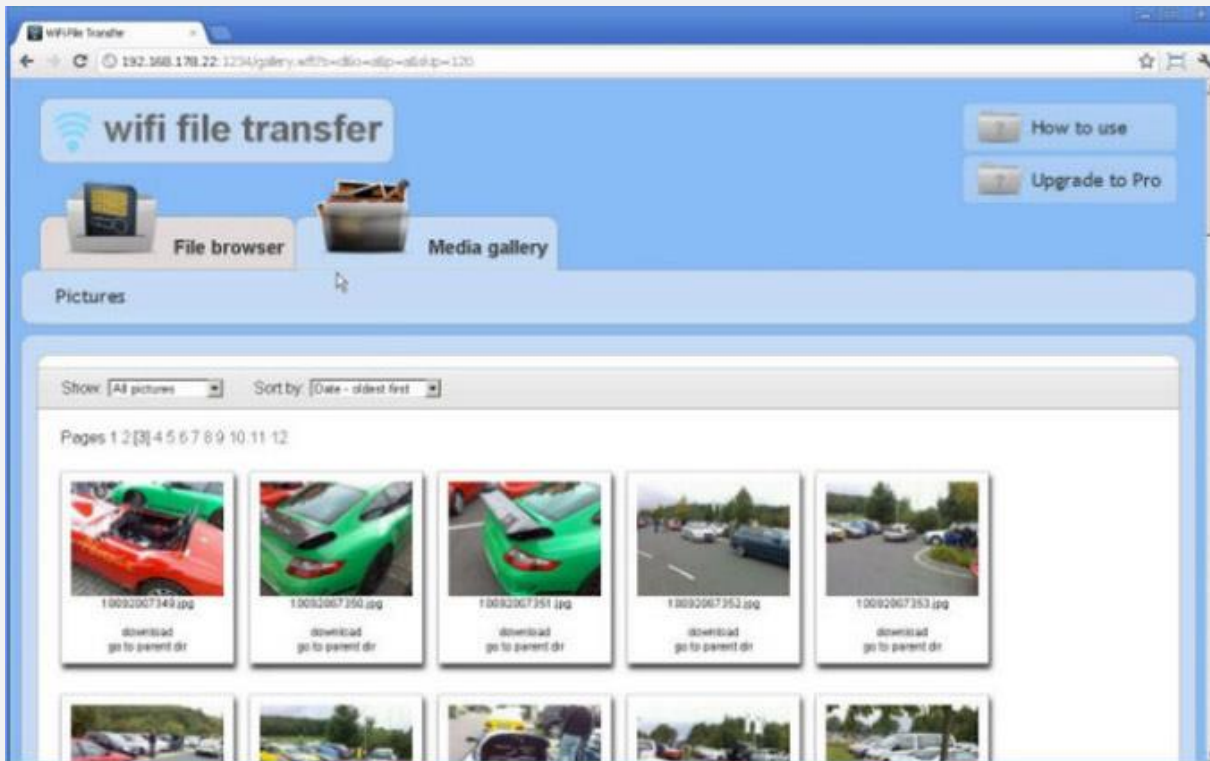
WiFi File Transfer

192.168.178.22:1234/gallery.wifi?s=dko=atp=atd&p=120

wifi file transfer

How to use

Upgrade to Pro

File browser

Media gallery

Pictures

Show: All pictures

Sort by: Date - oldest first

Pages 1 2 [3] 4 5 6 7 8 9 10 11 12

10092067349.jpg
download
go to parent dir

10092067350.jpg
download
go to parent dir

10092067351.jpg
download
go to parent dir

10092067352.jpg
download
go to parent dir

10092067353.jpg
download
go to parent dir